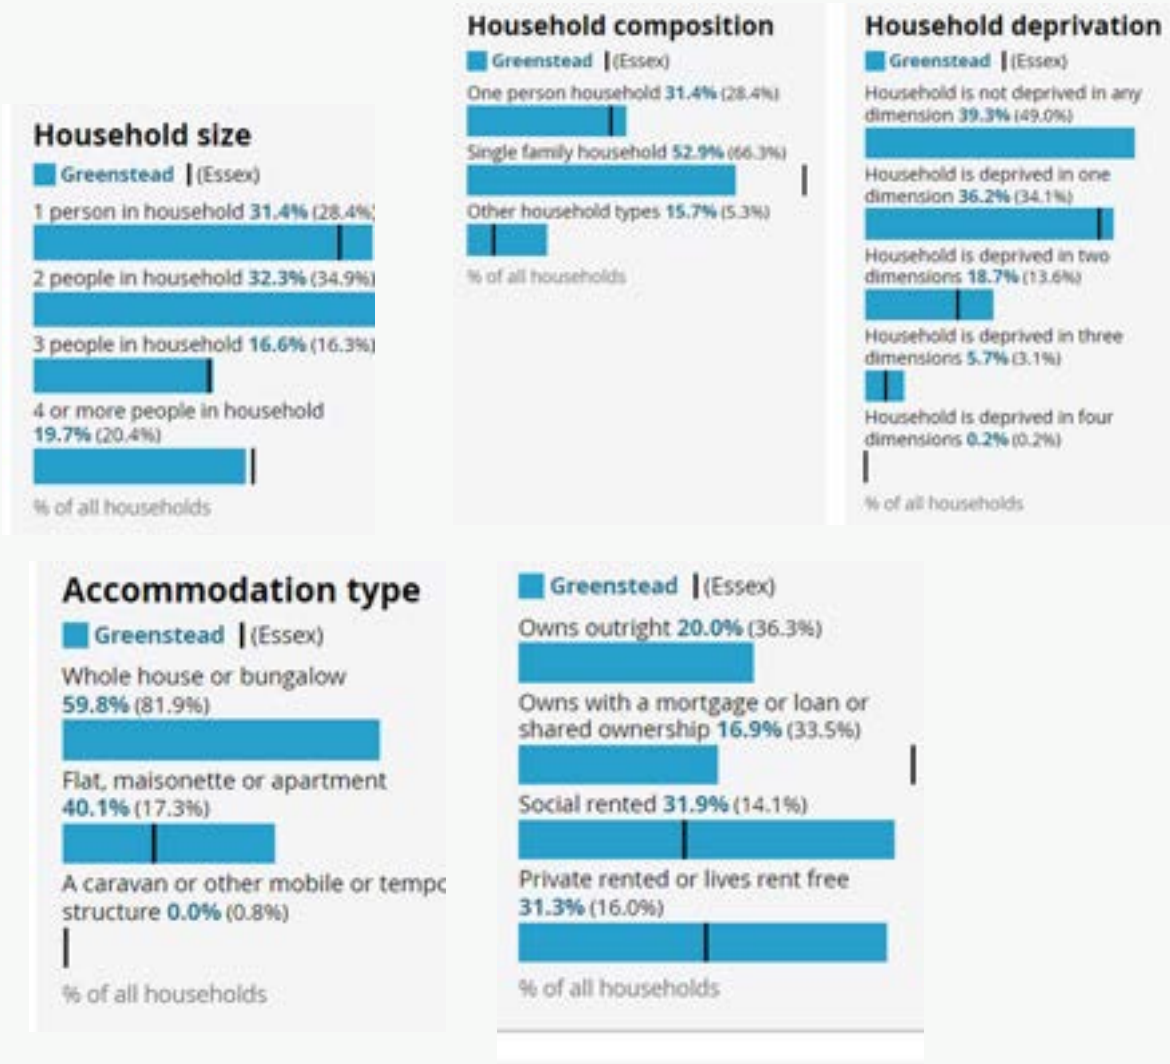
Household size
Greenstead | (Essex)
1 person in household 31.4% (28.4%
2 people in household 32.3% (34.9%
3 people in household 16.6% (16.3%)
4 or more people in household 19.7% (20.4%)
% of all households

Household composition
Greenstead | (Essex)
One person household 31.4% (28.4%)
Single family household 52.9% (66.3%)
Other household types 15.7% (5.3%)
% of all households

Household deprivation
Greenstead | (Essex)
Household is not deprived in any dimension 39.3% (49.0%)
Household is deprived in one dimension 36.2% (34.1%)
Household is deprived in two dimensions 18.7% (13.6%)
Household is deprived in three dimensions 5.7% (3.1%)
Household is deprived in four dimensions 0.2% (0.2%)
% of all households

Accommodation type
Greenstead | (Essex)
Whole house or bungalow 59.8% (81.9%)
Flat, maisonette or apartment 40.1% (17.3%)
A caravan or other mobile or tempo structure 0.0% (0.8%)
% of all households

Greenstead | (Essex)
Owns outright 20.0% (36.3%)
Owns with a mortgage or loan or shared ownership 16.9% (33.5%)
Social rented 31.9% (14.1%)
Private rented or lives rent free 31.3% (16.0%)
% of all households